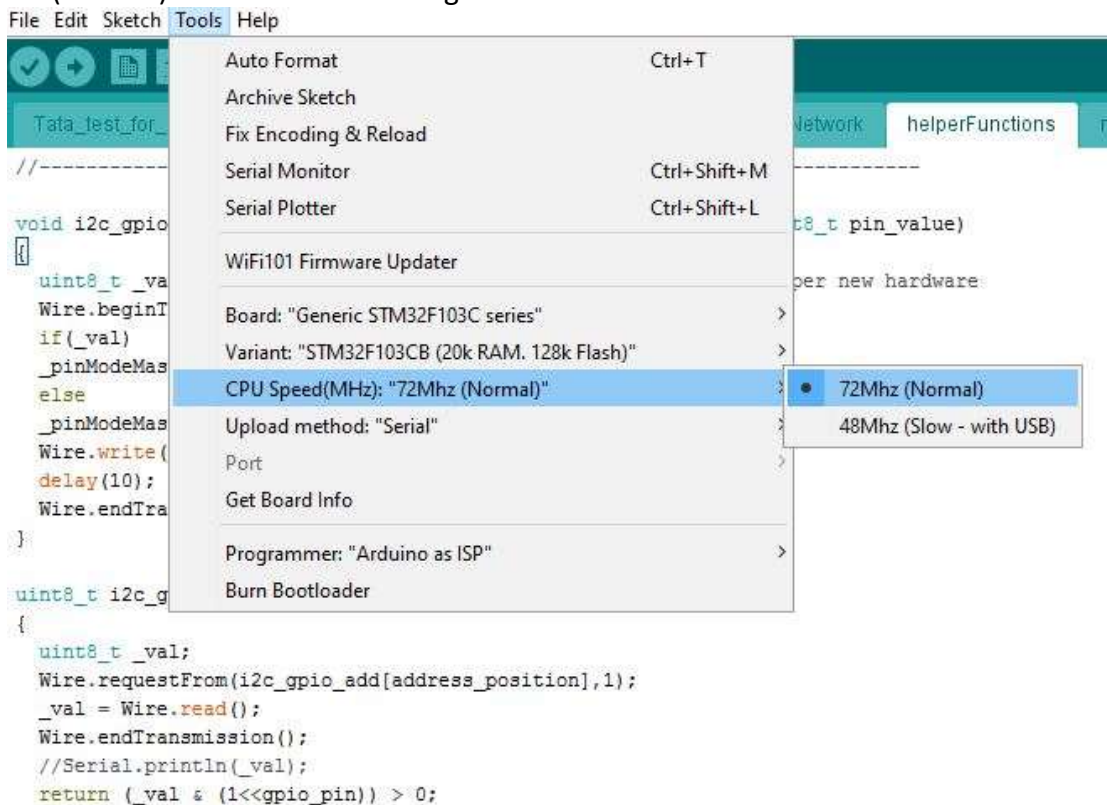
File Edit Sketch Tools Help

Tata_test_for_

Network helperFunctions

Auto Format Ctrl+T
Archive Sketch
Fix Encoding & Reload
Serial Monitor Ctrl+Shift+M
Serial Plotter Ctrl+Shift+L
WiFi101 Firmware Updater
Board: "Generic STM32F103C series"
Variant: "STM32F103CB (20k RAM. 128k Flash)"
CPU Speed(MHz): "72Mhz (Normal)"
Upload method: "Serial"
Port
Get Board Info
Programmer: "Arduino as ISP"
Burn Bootloader

72Mhz (Normal)
48Mhz (Slow - with USB)

//----------

void i2c_gpio t8_t pin_value)
{
uint8_t _va per new hardware
Wire.beginT
if(_val)
_pinModeMas
else
_pinModeMas
Wire.write(
delay(10);
Wire.endTra
}

uint8_t i2c_g
{
uint8_t _val;
Wire.requestFrom(i2c_gpio_add[address_position],1);
_val = Wire.read();
Wire.endTransmission();
//Serial.println(_val);
return (_val & (1<<gpio_pin)) > 0;